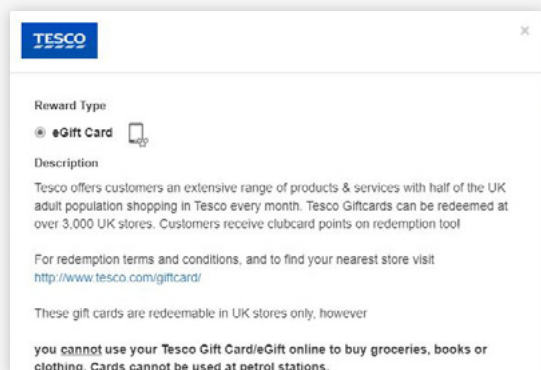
TESCO

×

Reward Type

eGift Card

Description

Tesco offers customers an extensive range of products & services with half of the UK adult population shopping in Tesco every month. Tesco Giftcards can be redeemed at over 3,000 UK stores. Customers receive clubcard points on redemption too!

For redemption terms and conditions, and to find your nearest store visit http://www.tesco.com/giftcard/

These gift cards are redeemable in UK stores only, however

you cannot use your Tesco Gift Card/eGift online to buy groceries, books or clothing. Cards cannot be used at petrol stations.